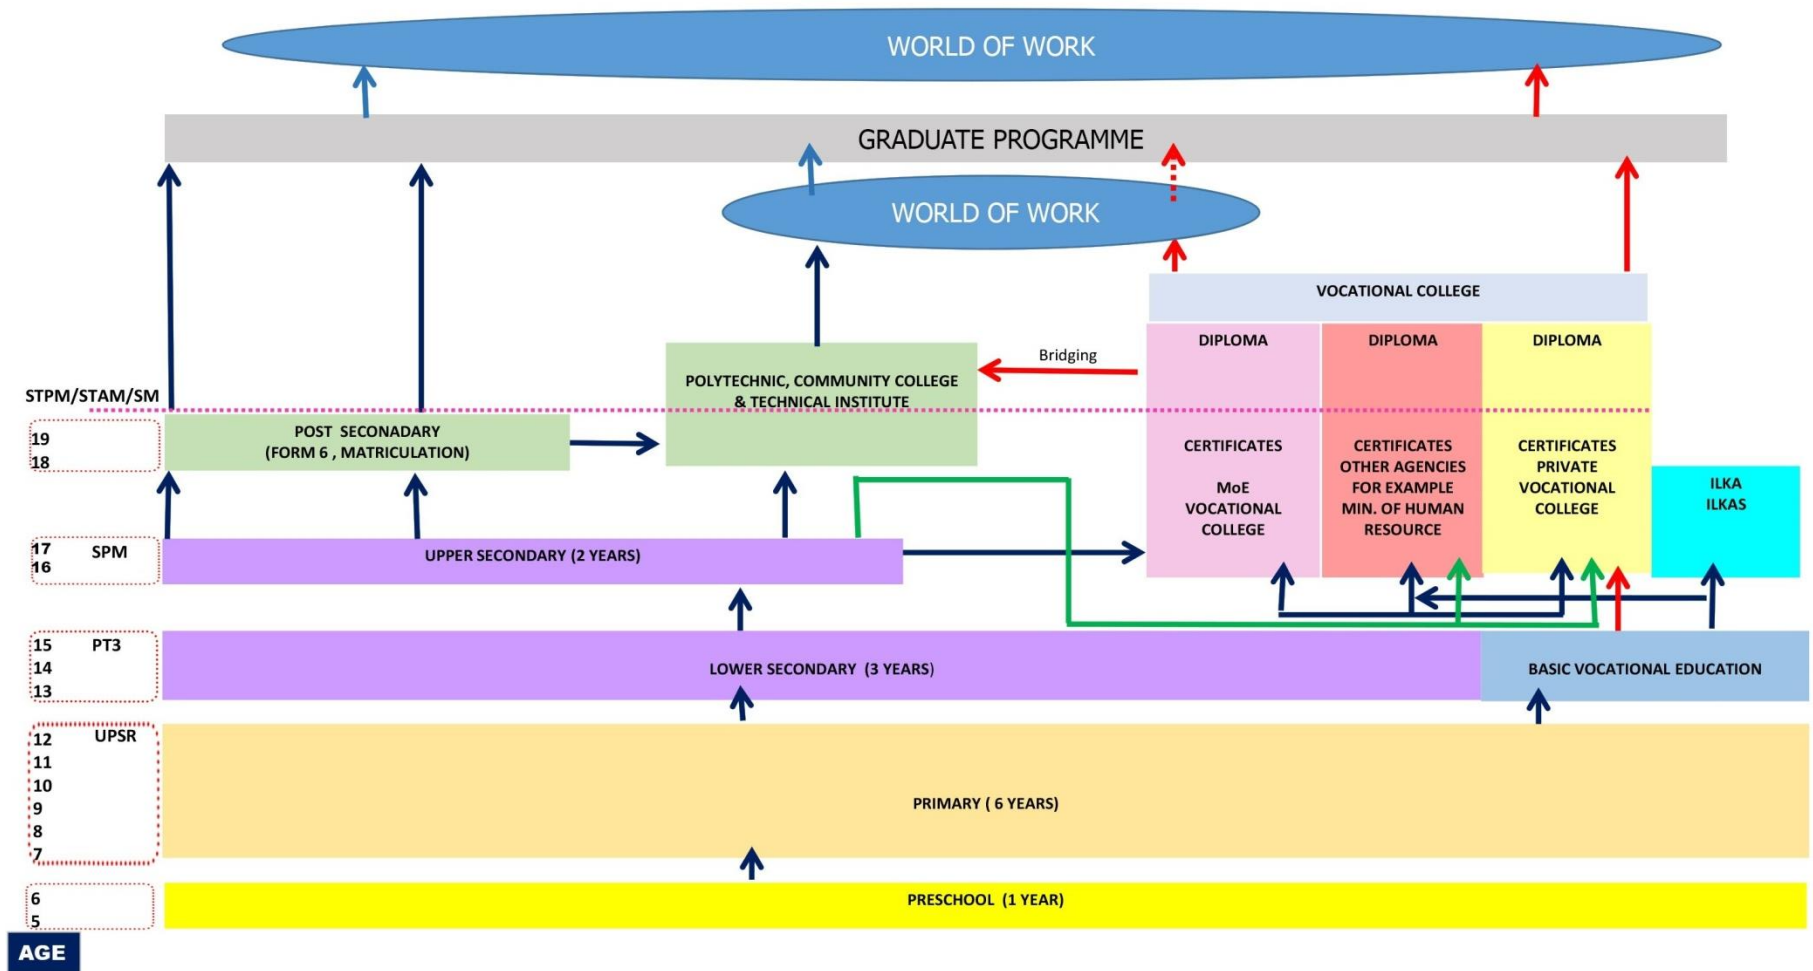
WORLD OF WORK

GRADUATE PROGRAMME

WORLD OF WORK

VOCATIONAL COLLEGE

DIPLOMA

DIPLOMA

DIPLOMA

Bridging

POLYTECHNIC, COMMUNITY COLLEGE & TECHNICAL INSTITUTE

STPM/STAM/SM

19
18

POST SECONDARY (FORM 6 , MATRICULATION)

CERTIFICATES

MoE VOCATIONAL COLLEGE

CERTIFICATES OTHER AGENCIES FOR EXAMPLE MIN. OF HUMAN RESOURCE

CERTIFICATES PRIVATE VOCATIONAL COLLEGE

ILKA
ILKAS

17
16
SPM

UPPER SECONDARY (2 YEARS)

15
14
13
PT3

LOWER SECONDARY (3 YEARS)

BASIC VOCATIONAL EDUCATION

12
11
10
9
8
7
UPSR

PRIMARY ( 6 YEARS)

6
5

PRESCHOOL (1 YEAR)

AGE